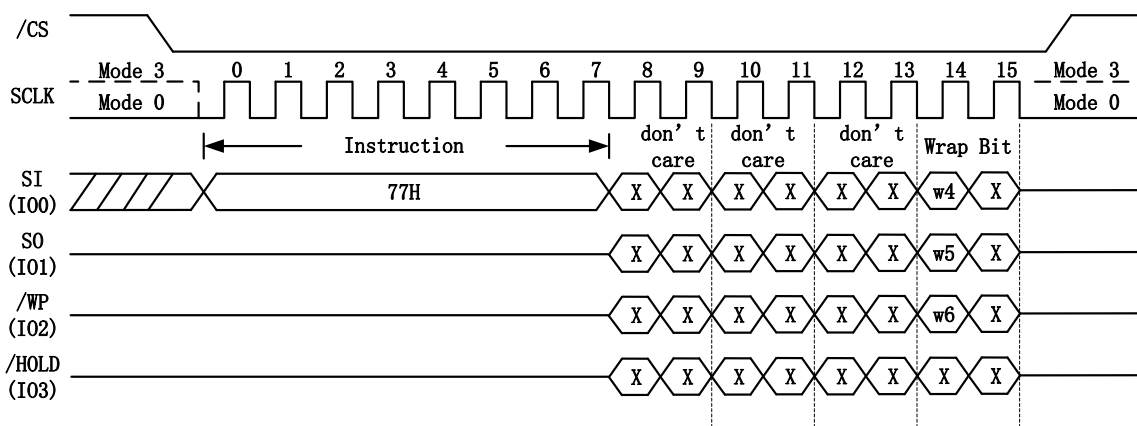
/CS

SCLK

Mode 3
Mode 0

0 1 2 3 4 5 6 7 8 9 10 11 12 13 14 15

Mode 3
Mode 0

Instruction

don’ t care
don’ t care
don’ t care
Wrap Bit

SI (IO0)
77H
X X X X X X w4 X

SO (IO1)
X X X X X X w5 X

/WP (IO2)
X X X X X X w6 X

/HOLD (IO3)
X X X X X X X X